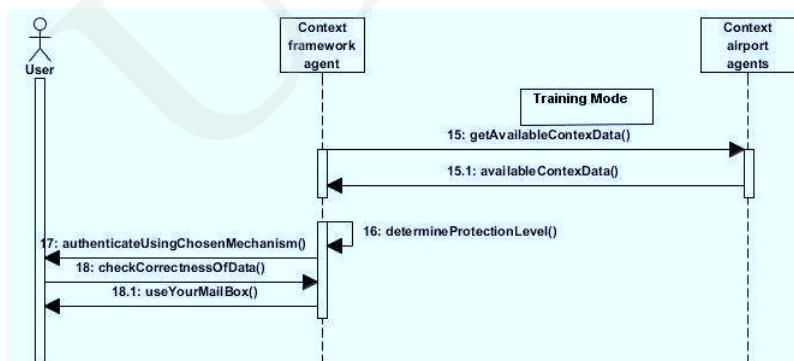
User

Context framework agent

Context airport agents

Training Mode

15: getAvailableContexData()

15.1: availableContexData()

16: determineProtectionLevel()

17: authenticateUsingChosenMechanism()

18: checkCorrectnessOfData()

18.1: useYourMailBox()